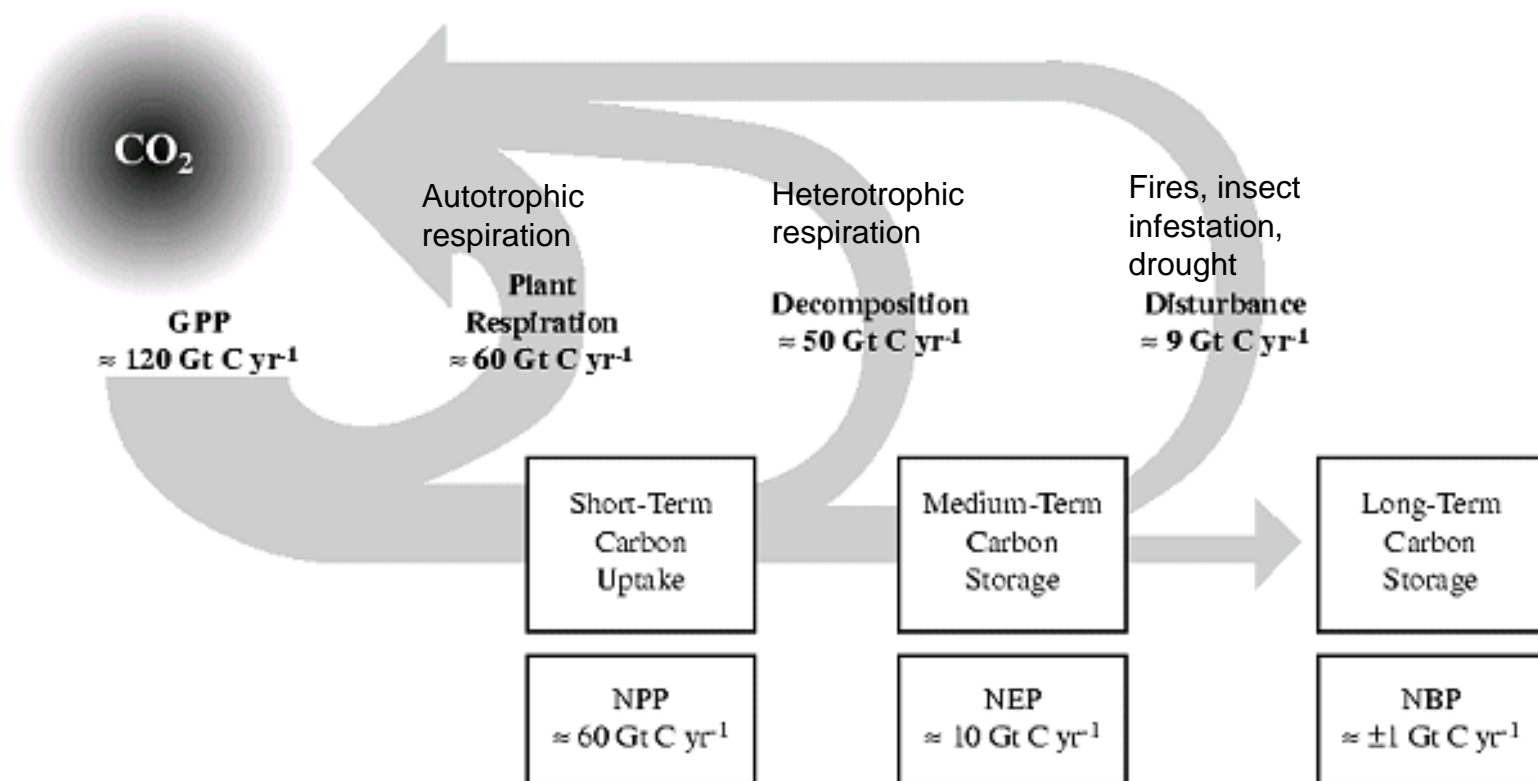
$CO_2$

Autotrophic respiration

Heterotrophic respiration

Fires, insect infestation, drought

GPP
$\approx 120$ Gt C yr$^{-1}$

Plant Respiration
$\approx 60$ Gt C yr$^{-1}$

Decomposition
$\approx 50$ Gt C yr$^{-1}$

Disturbance
$\approx 9$ Gt C yr$^{-1}$

Short-Term Carbon Uptake

Medium-Term Carbon Storage

Long-Term Carbon Storage

NPP
$\approx 60$ Gt C yr$^{-1}$

NEP
$\approx 10$ Gt C yr$^{-1}$

NBP
$\approx \pm 1$ Gt C yr$^{-1}$